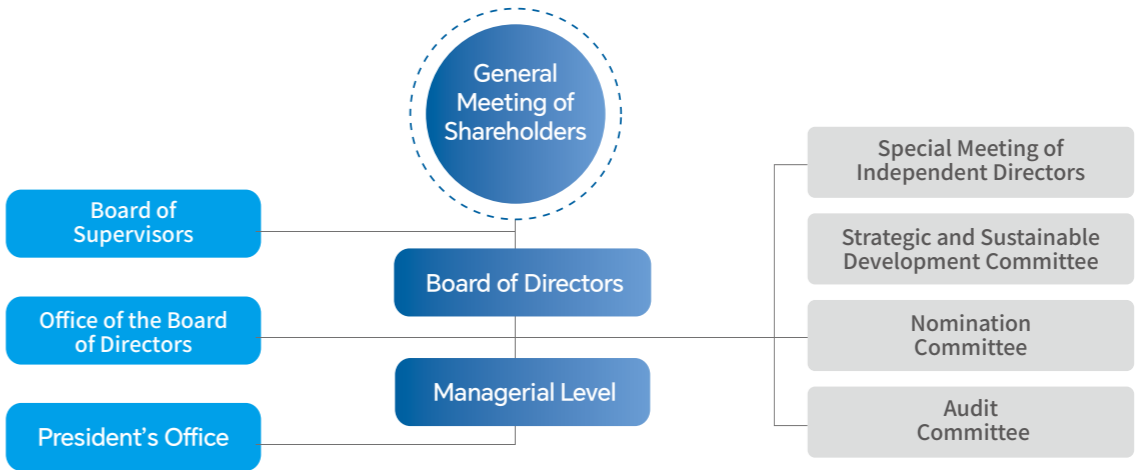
General Meeting of Shareholders

Board of Supervisors

Office of the Board of Directors

President’s Office

Board of Directors

Managerial Level

Special Meeting of Independent Directors

Strategic and Sustainable Development Committee

Nomination Committee

Audit Committee